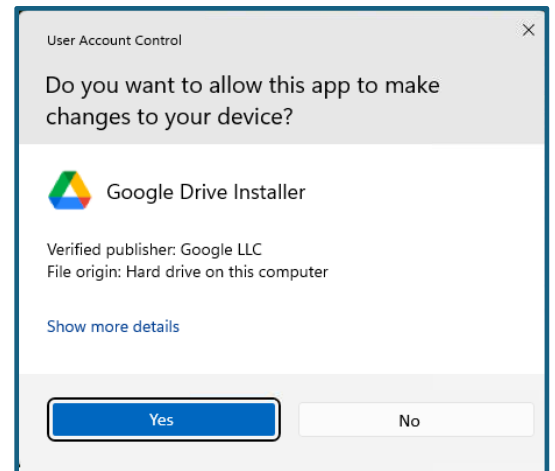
User Account Control

×

Do you want to allow this app to make changes to your device?

Google Drive Installer

Verified publisher: Google LLC
File origin: Hard drive on this computer

Show more details

Yes

No